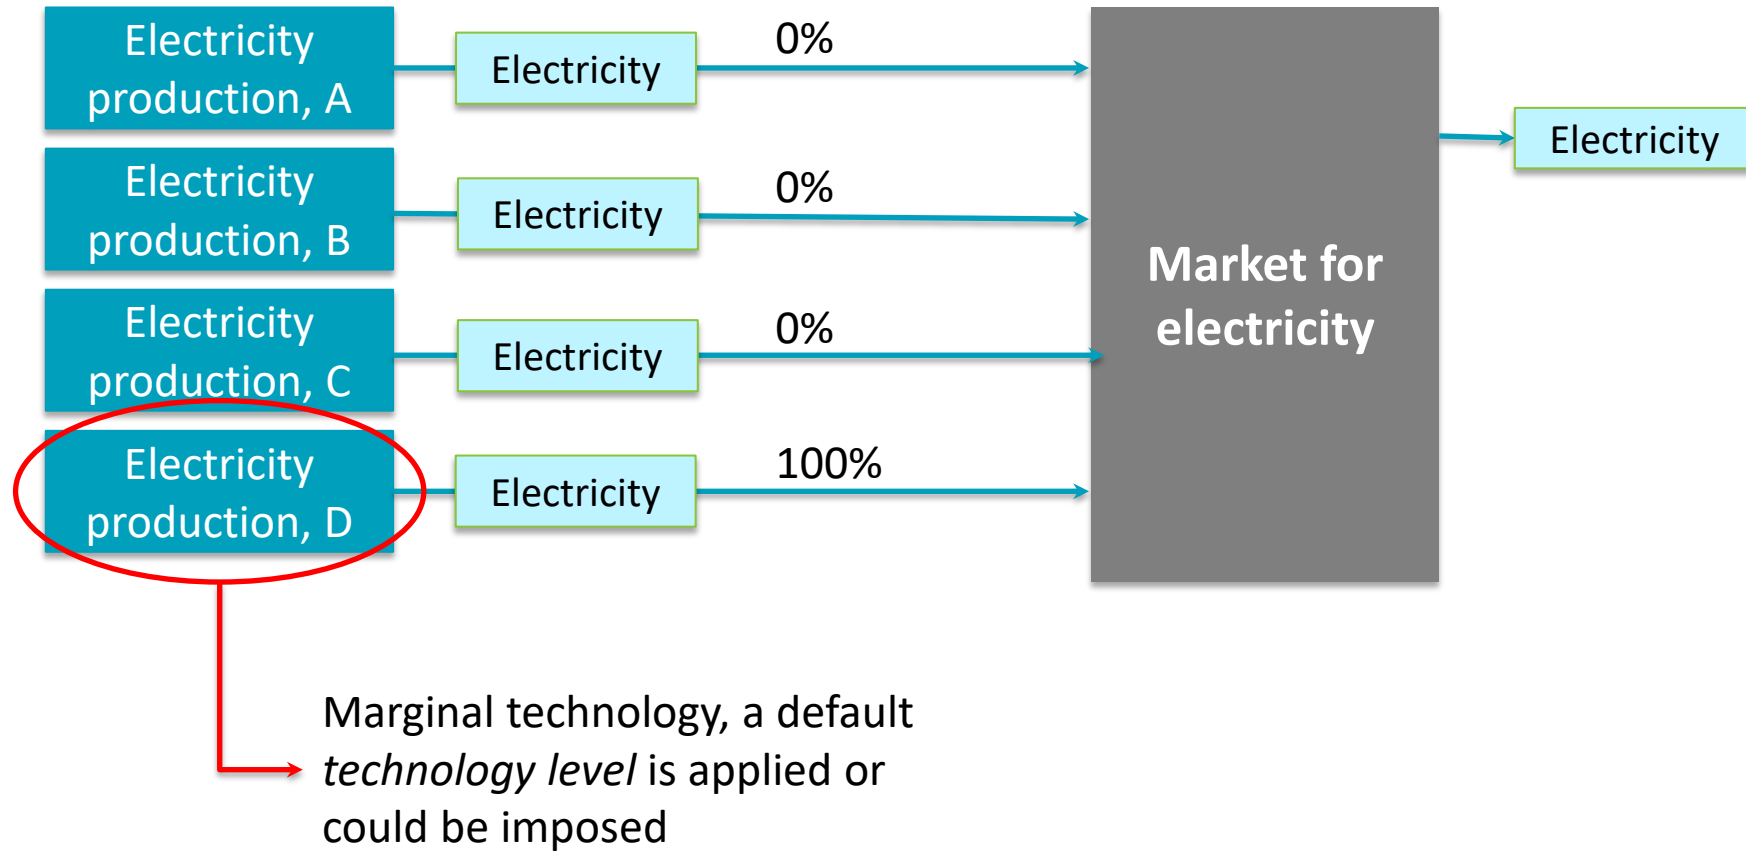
Electricity production, A

Electricity

0%

Electricity production, B

Electricity

0%

Electricity production, C

Electricity

0%

Electricity production, D

Electricity

100%

Market for electricity

Electricity

Marginal technology, a default *technology level* is applied or could be imposed